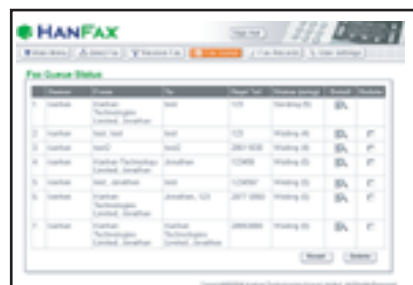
HANFAX

Sign Out

Main Menu | Send Fax | Received Fax | Fax Queue | Fax Records | User Settings

Fax Queue Status

| | Channel | From | To | Page/Tel | Status | Detail | Delete |
|---|---|---|---|---|---|---|---|
| 1 | hanfax | Hanfax Technologies Limited, Jonathan | test | 123 | Sending (0) | | |
| 2 | hanfax | test, test | test | 123 | Waiting (0) | | |
| 3 | hanfax | test2 | test2 | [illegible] | Waiting (0) | | |
| 4 | hanfax | Hanfax Technologies Limited, Jonathan | Jonathan | 123456 | Waiting (0) | | |
| 5 | hanfax | test, Jonathan | test | 1234567 | Waiting (0) | | |
| 6 | hanfax | Hanfax Technologies Limited, Jonathan | Jonathan, 123 | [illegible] | Waiting (0) | | |
| 7 | hanfax | Hanfax Technologies Limited, Jonathan | Hanfax Technologies Limited, Jonathan | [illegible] | Waiting (0) | | |

Reset | Delete

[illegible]